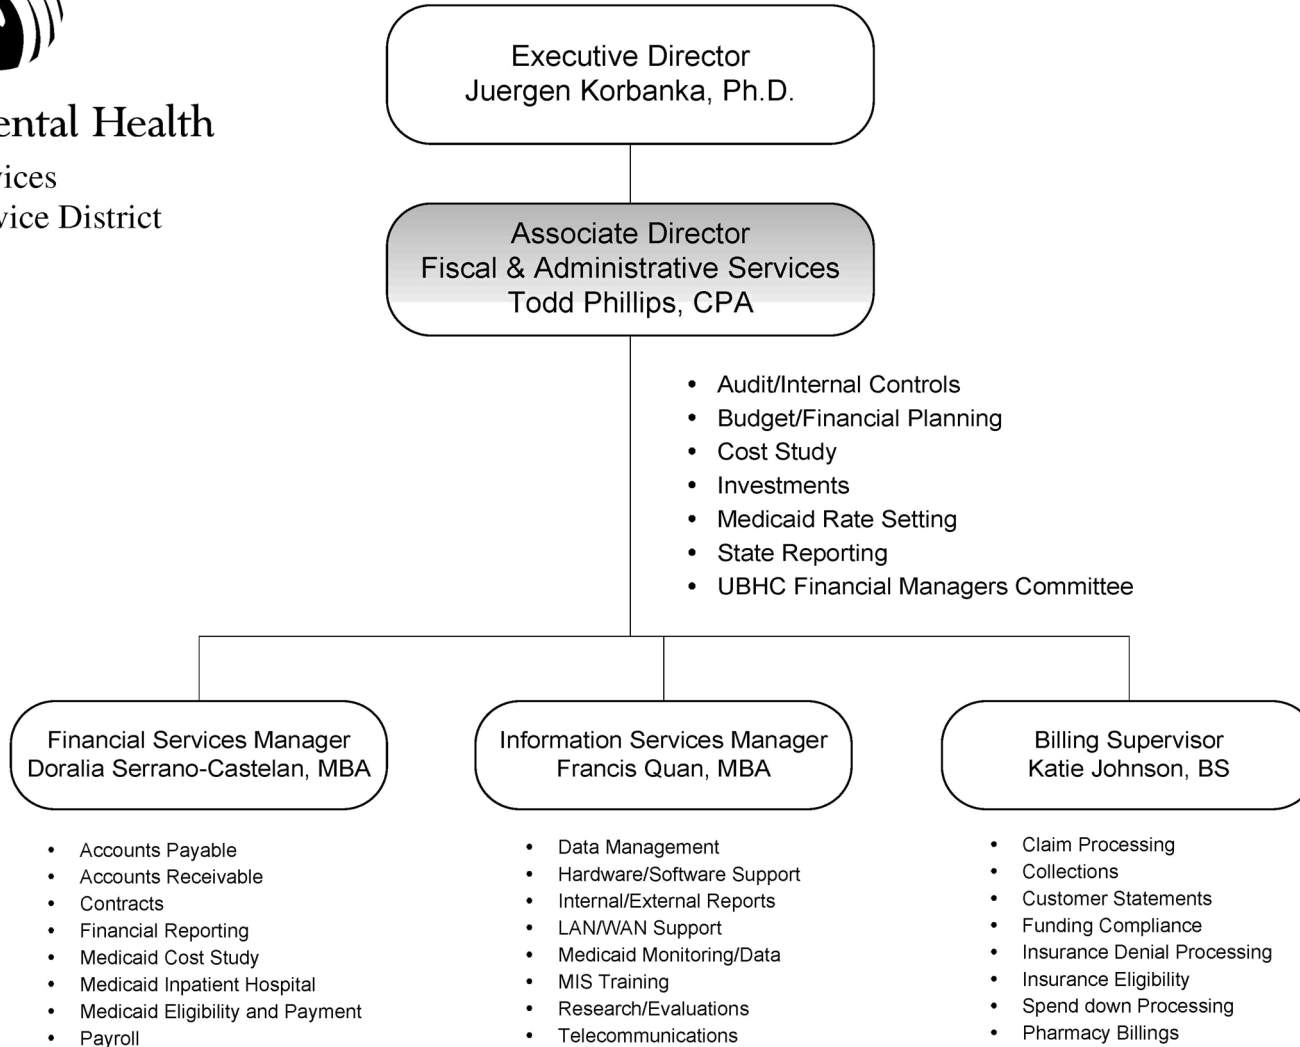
ental Health
ices
vice District

Executive Director
Juergen Korbanka, Ph.D.

Associate Director
Fiscal & Administrative Services
Todd Phillips, CPA

- Audit/Internal Controls
- Budget/Financial Planning
- Cost Study
- Investments
- Medicaid Rate Setting
- State Reporting
- UBHC Financial Managers Committee

Financial Services Manager
Doralia Serrano-Castelan, MBA

- Accounts Payable
- Accounts Receivable
- Contracts
- Financial Reporting
- Medicaid Cost Study
- Medicaid Inpatient Hospital
- Medicaid Eligibility and Payment
- Payroll

Information Services Manager
Francis Quan, MBA

- Data Management
- Hardware/Software Support
- Internal/External Reports
- LAN/WAN Support
- Medicaid Monitoring/Data
- MIS Training
- Research/Evaluations
- Telecommunications

Billing Supervisor
Katie Johnson, BS

- Claim Processing
- Collections
- Customer Statements
- Funding Compliance
- Insurance Denial Processing
- Insurance Eligibility
- Spend down Processing
- Pharmacy Billings